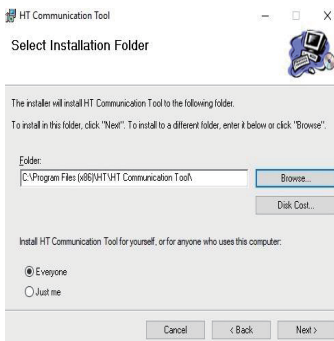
HT Communication Tool

Select Installation Folder

The installer will install HT Communication Tool to the following folder.

To install in this folder, click "Next". To install to a different folder, enter it below or click "Browse".

Folder:

C:\Program Files (x86)\HT\HT Communication Tool\

Browse...

Disk Cost...

Install HT Communication Tool for yourself, or for anyone who uses this computer:

Everyone

Just me

Cancel

< Back

Next >